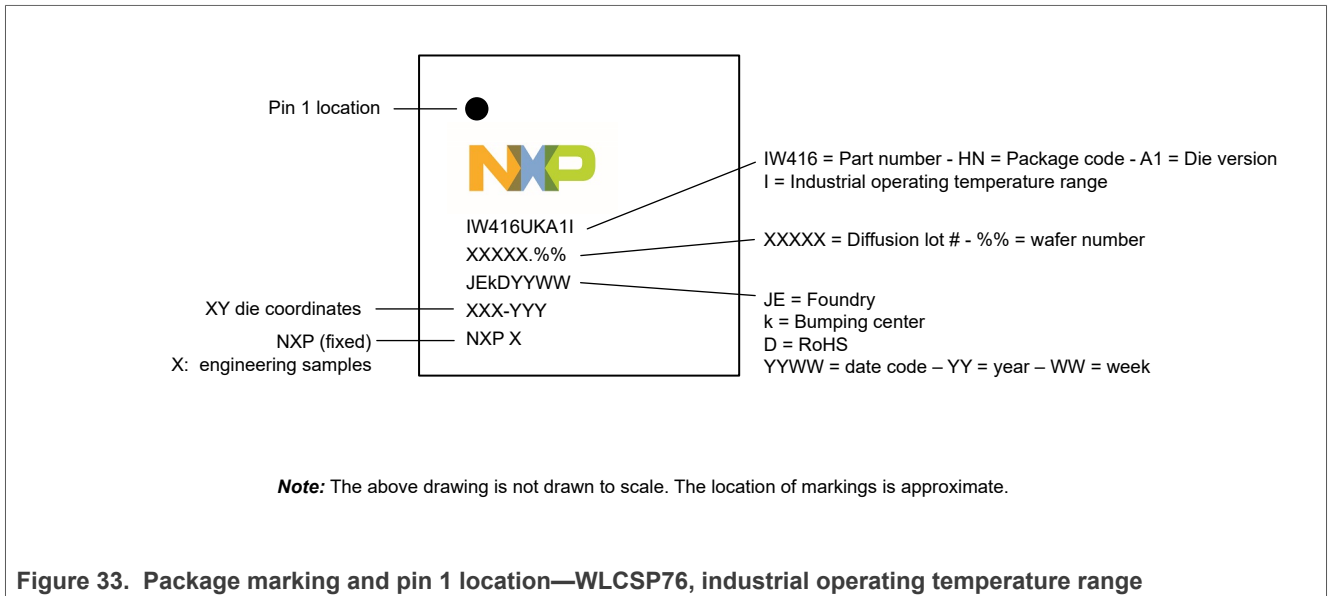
Pin 1 location

NXP

IW416UKA1I

XXXXX.%%

JEkDYYWW

XY die coordinates

XXX-YYY

NXP (fixed)
X: engineering samples

NXP X

IW416 = Part number - HN = Package code - A1 = Die version
I = Industrial operating temperature range

XXXXX = Diffusion lot # - %% = wafer number

JE = Foundry
k = Bumping center
D = RoHS
YYWW = date code – YY = year – WW = week

***Note:*** The above drawing is not drawn to scale. The location of markings is approximate.

**Figure 33. Package marking and pin 1 location—WLCSP76, industrial operating temperature range**